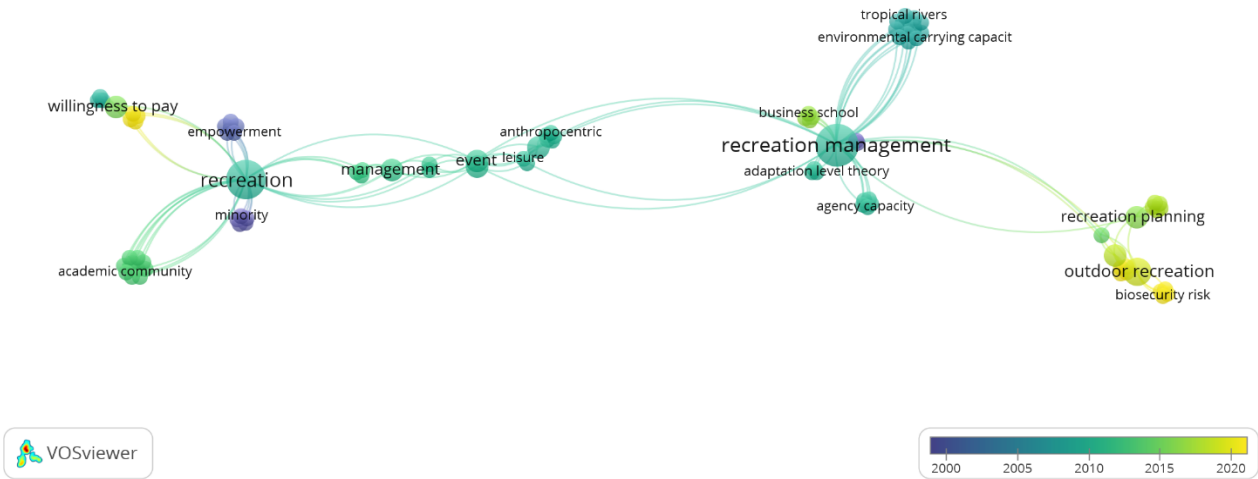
tropical rivers
environmental carrying capacit
willingness to pay
empowerment
business school
anthropocentric
recreation management
leisure
recreation
management
event
adaptation level theory
agency capacity
minority
recreation planning
academic community
outdoor recreation
biosecurity risk

VOSviewer

2000
2005
2010
2015
2020